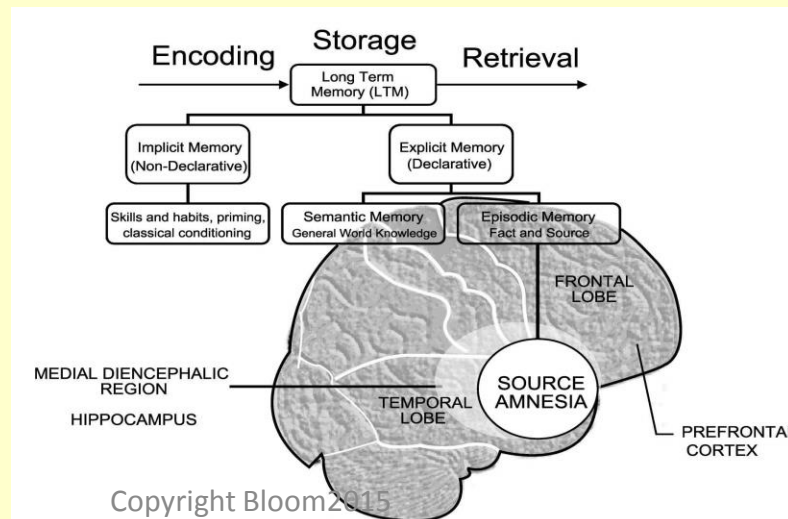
Encoding

Storage

Retrieval

Long Term Memory (LTM)

Implicit Memory (Non-Declarative)

Explicit Memory (Declarative)

Skills and habits, priming, classical conditioning

Semantic Memory
General World Knowledge

Episodic Memory
Fact and Source

FRONTAL LOBE

MEDIAL DIENCEPHALIC REGION

HIPPOCAMPUS

TEMPORAL LOBE

SOURCE AMNESIA

PREFRONTAL CORTEX

Copyright Bloom2015